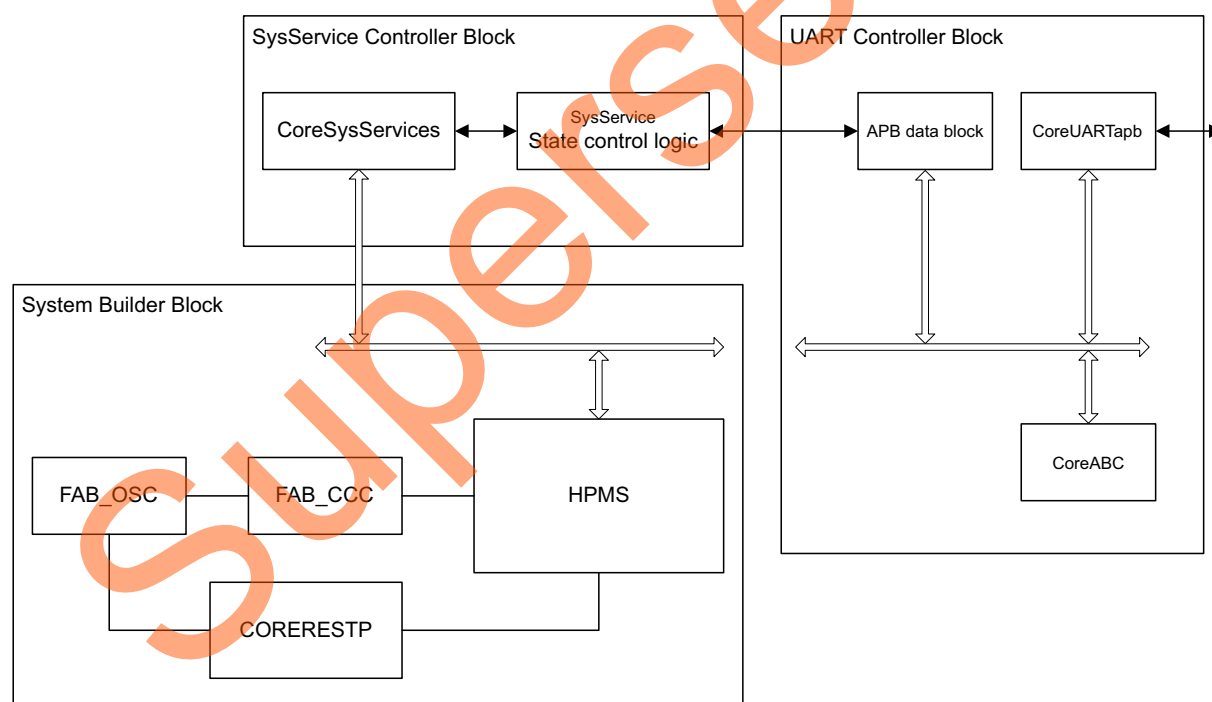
SysService Controller Block

CoreSysServices

SysService State control logic

UART Controller Block

APB data block

CoreUARTapb

System Builder Block

CoreABC

FAB_OSC

FAB_CCC

HPMS

CORERESTP

Superseded